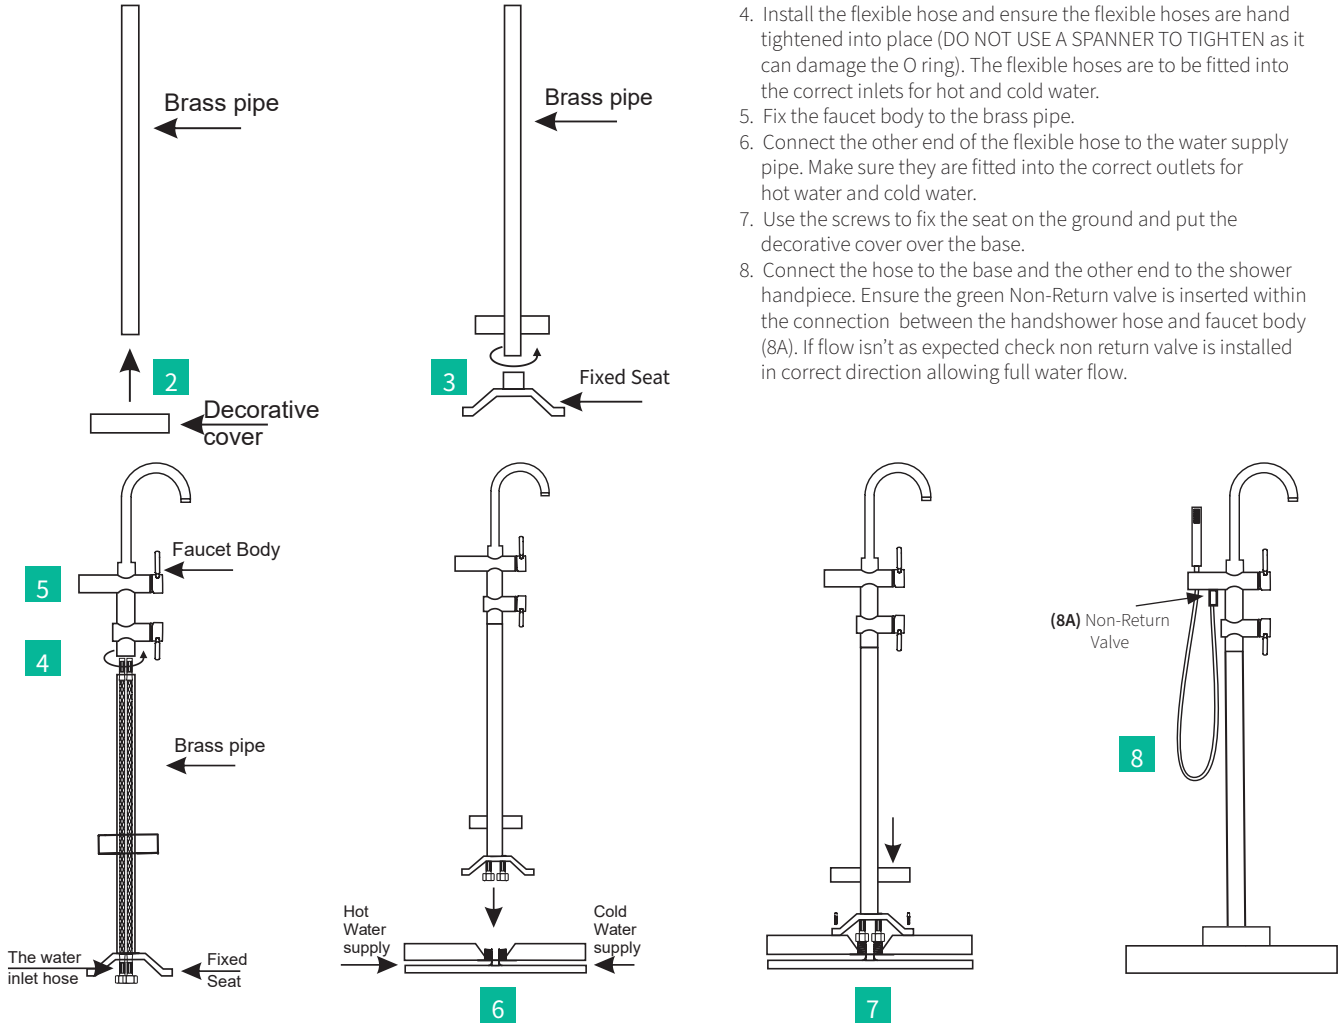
Brass pipe

2

Decorative cover

Brass pipe

3

Fixed Seat

4. Install the flexible hose and ensure the flexible hoses are hand tightened into place (DO NOT USE A SPANNER TO TIGHTEN as it can damage the O ring). The flexible hoses are to be fitted into the correct inlets for hot and cold water.
5. Fix the faucet body to the brass pipe.
6. Connect the other end of the flexible hose to the water supply pipe. Make sure they are fitted into the correct outlets for hot water and cold water.
7. Use the screws to fix the seat on the ground and put the decorative cover over the base.
8. Connect the hose to the base and the other end to the shower handpiece. Ensure the green Non-Return valve is inserted within the connection between the handshower hose and faucet body (8A). If flow isn't as expected check non return valve is installed in correct direction allowing full water flow.

Faucet Body

5

4

Brass pipe

The water inlet hose

Fixed Seat

Hot Water supply

Cold Water supply

6

7

(8A) Non-Return Valve

8